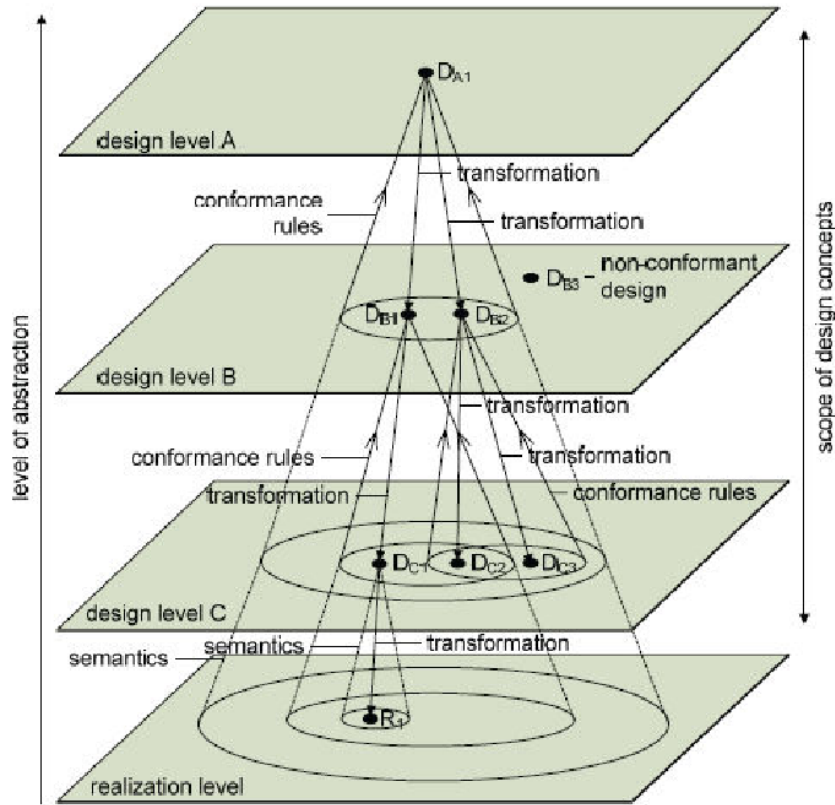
level of abstraction

scope of design concepts

$D_{A1}$

design level A

transformation

conformance rules

transformation

$D_{B3}$ - non-conformant design

$D_{B1}$

$D_{B2}$

design level B

transformation

conformance rules

transformation

transformation

conformance rules

$D_{C1}$

$D_{C2}$

$D_{C3}$

design level C

semantics

transformation

semantics

$R_1$

realization level